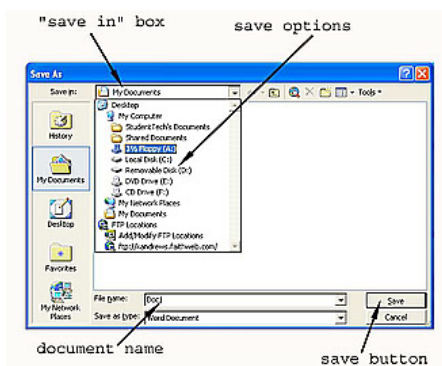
"save in" box

save options

Save As

Save in: My Documents

Tools

Desktop
My Computer
StudentTech's Documents
Shared Documents
3½ Floppy (A:)
Local Disk (C:)
Removable Disk (D:)
DVD Drive (E:)
CD Drive (F:)
My Network Places
My Documents
FTP Locations
Add/Modify FTP Locations
ftp://andrews.faithweb.com/

History

My Documents

Desktop

Favorites

My Network Places

File name: Doc1

Save as type: Word Document

Save

Cancel

document name

save button